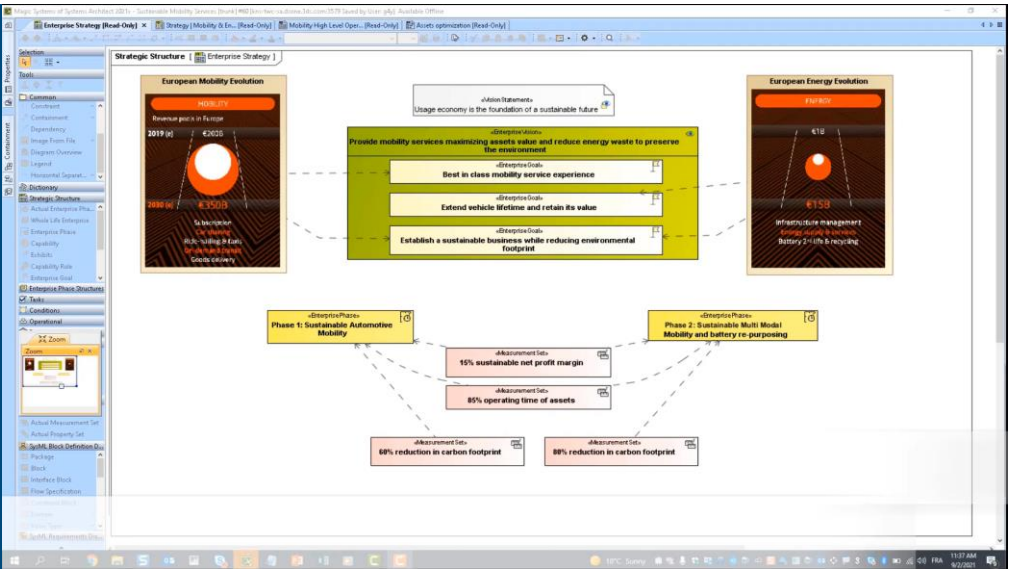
Magic Systems of Systems Architect 2021x - Sustainable Mobility Services [trunk] [Read-Only] Saved by User: gAy] Available Offline

Enterprise Strategy [Read-Only] × | Strategy | Mobility & En... [Read-Only] | Mobility High Level Oper... [Read-Only] | Assets optimization [Read-Only]

Strategic Structure [ Enterprise Strategy ]

Selection
Tools
Common
Constraint
Containment
Dependency
Image From File
Diagram Overview
Legend
Horizontal Separat...
Dictionary
Strategic Structure
Actual Enterprise Pha...
Whole Life Enterprise
Enterprise Phase
Capability
Exhibits
Capability Role
Enterprise Goal
Enterprise Phase Structures
Tasks
Conditions
Operational
Zoom
Zoom
Actual Measurement Set
Actual Property Set
SysML Block Definition D...
Package
Block
Interface Block
Flow Specification
SysML Requirements Dia...

European Mobility Evolution
MOBILITY
Revenue pools in Europe
2019 (e)
€262B
2030 (e)
€350B
Subscription
Car sharing
Ride-hailing & taxis
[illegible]
Goods delivery

«Vision Statement»
Usage economy is the foundation of a sustainable future

«Enterprise Vision»
Provide mobility services maximizing assets value and reduce energy waste to preserve the environment

«Enterprise Goal»
Best in class mobility service experience

«Enterprise Goal»
Extend vehicle lifetime and retain its value

«Enterprise Goal»
Establish a sustainable business while reducing environmental footprint

European Energy Evolution
ENERGY
€1B
€15B
Infrastructure management
Energy supply & services
Battery 2nd life & recycling

«Enterprise Phase»
Phase 1: Sustainable Automotive Mobility

«Enterprise Phase»
Phase 2: Sustainable Multi Modal Mobility and battery re-purposing

«Measurement Set»
15% sustainable net profit margin

«Measurement Set»
85% operating time of assets

«Measurement Set»
60% reduction in carbon footprint

«Measurement Set»
80% reduction in carbon footprint

18°C Sunny
11:37 AM
9/2/2021
FRA